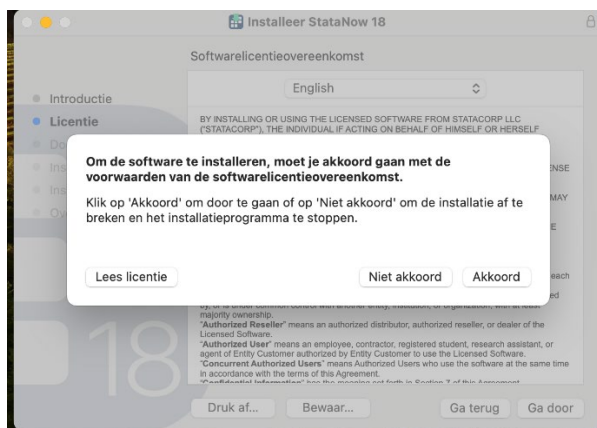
Installeer StataNow 18

Softwarelicentieovereenkomst

English

Introductie
Licentie
Do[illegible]
Ins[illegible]
Ins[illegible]
Oy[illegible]

BY INSTALLING OR USING THE LICENSED SOFTWARE FROM STATACORP LLC ("STATACORP"), THE INDIVIDUAL IF ACTING ON BEHALF OF HIMSELF OR HERSELF

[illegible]NSE
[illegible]MAY
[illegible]E
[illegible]each
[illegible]ed

Om de software te installeren, moet je akkoord gaan met de voorwaarden van de softwarelicentieovereenkomst.

Klik op 'Akkoord' om door te gaan of op 'Niet akkoord' om de installatie af te breken en het installatieprogramma te stoppen.

Lees licentie

Niet akkoord

Akkoord

by, or is under common control with another entity, institution, or organization, with at least majority ownership.
"Authorized Reseller" means an authorized distributor, authorized reseller, or dealer of the Licensed Software.
"Authorized User" means an employee, contractor, registered student, research assistant, or agent of Entity Customer authorized by Entity Customer to use the Licensed Software.
"Concurrent Authorized Users" means Authorized Users who use the software at the same time in accordance with the terms of this Agreement.
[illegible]

18

Druk af...

Bewaar...

Ga terug

Ga door